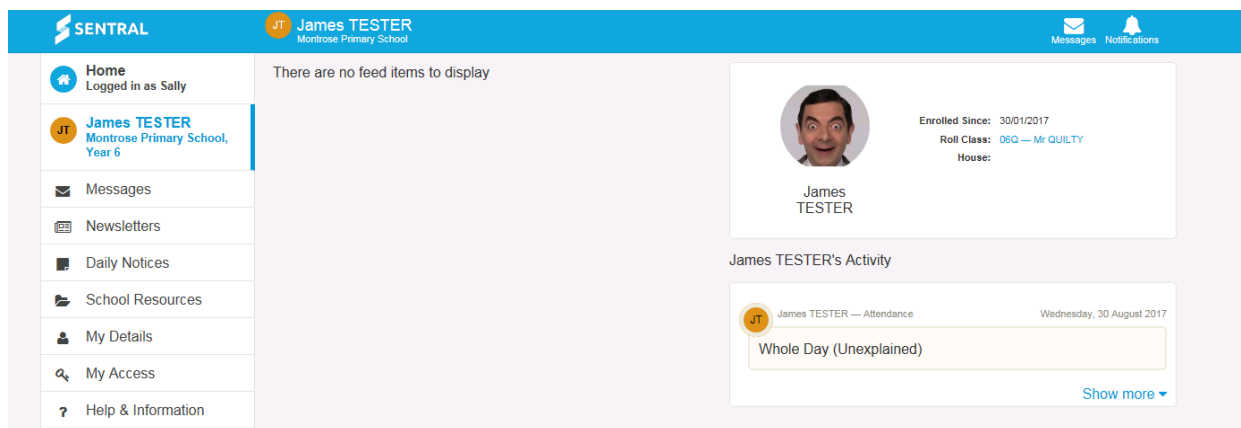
SENTRAL

JT James TESTER
Montrose Primary School

Messages Notifications

Home
Logged in as Sally

JT James TESTER
Montrose Primary School, Year 6

Messages

Newsletters

Daily Notices

School Resources

My Details

My Access

Help & Information

There are no feed items to display

James TESTER

Enrolled Since: 30/01/2017
Roll Class: 06Q — Mr QUILTY
House:

James TESTER's Activity

JT James TESTER — Attendance Wednesday, 30 August 2017

Whole Day (Unexplained)

Show more